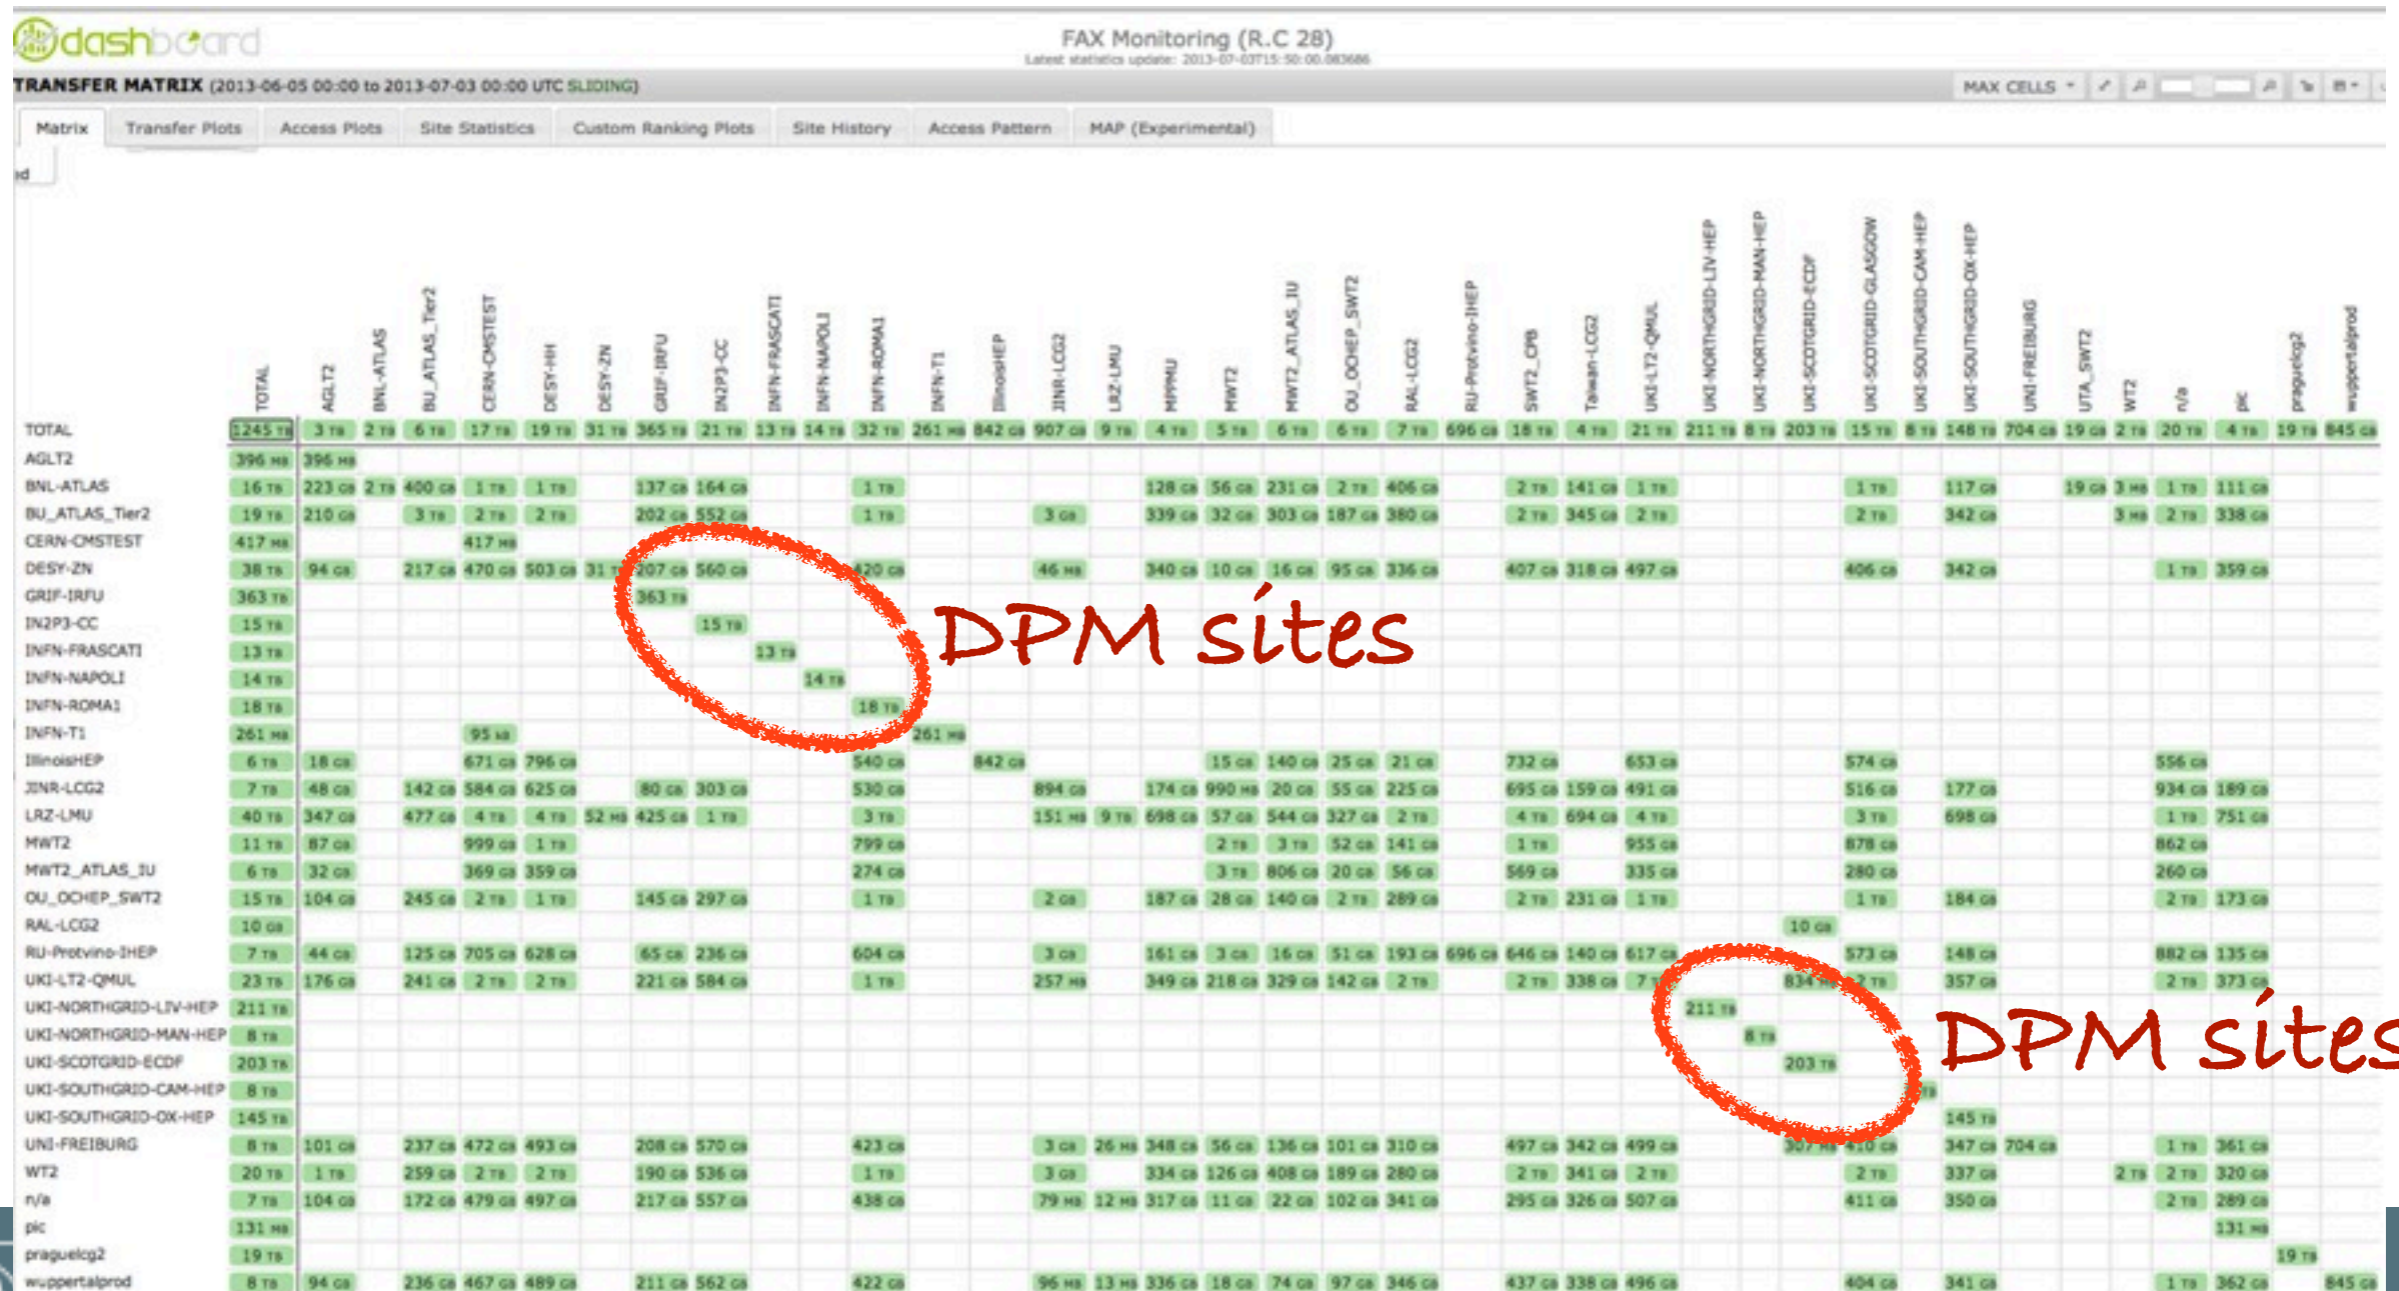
dashboard

FAX Monitoring (R.C 28)
Latest statistics update: 2013-07-03T15:50:00.083686

TRANSFER MATRIX (2013-06-05 00:00 to 2013-07-03 00:00 UTC SLIDING)

MAX CELLS

Matrix | Transfer Plots | Access Plots | Site Statistics | Custom Ranking Plots | Site History | Access Pattern | MAP (Experimental)

DPM sites

DPM sites

| | TOTAL | AGLT2 | BNL-ATLAS | BU_ATLAS_Tier2 | CERN-CMSTEST | DESY-HH | DESY-ZN | GRIF-IRFU | IN2P3-CC | INFN-FRASCATI | INFN-NAPOLI | INFN-ROMA1 | INFN-T1 | IllinoisHEP | JINR-LCG2 | LRZ-LMU | MPPMU | MWT2 | MWT2_ATLAS_IU | OU_OCHEP_SWT2 | RAL-LCG2 | RU-Protvino-IHEP | SWT2_CPB | Taiwan-LCG2 | UKI-LT2-QMUL | UKI-NORTHGRID-LIV-HEP | UKI-NORTHGRID-MAN-HEP | UKI-SCOTGRID-ECDF | UKI-SCOTGRID-GLASGOW | UKI-SOUTHGRID-CAM-HEP | UKI-SOUTHGRID-OX-HEP | UNI-FREIBURG | UTA_SWT2 | WT2 | n/a | pic | praguelcg2 | wuppertalprod |
|---|---|---|---|---|---|---|---|---|---|---|---|---|---|---|---|---|---|---|---|---|---|---|---|---|---|---|---|---|---|---|---|---|---|---|---|---|---|---|
| TOTAL | 1245 TB | 3 TB | 2 TB | 6 TB | 17 TB | 19 TB | 31 TB | 365 TB | 21 TB | 13 TB | 14 TB | 32 TB | 261 MB | 842 GB | 907 GB | 9 TB | 4 TB | 5 TB | 6 TB | 6 TB | 7 TB | 696 GB | 18 TB | 4 TB | 21 TB | 211 TB | 8 TB | 203 TB | 15 TB | 8 TB | 148 TB | 704 GB | 19 GB | 2 TB | 20 TB | 4 TB | 19 TB | 845 GB |
| AGLT2 | 396 MB | 396 MB | | | | | | | | | | | | | | | | | | | | | | | | | | | | | | | | | | | | |
| BNL-ATLAS | 16 TB | 223 GB | 2 TB | 400 GB | 1 TB | 1 TB | | 137 GB | 164 GB | | | 1 TB | | | | | 128 GB | 56 GB | 231 GB | 2 TB | 406 GB | | 2 TB | 141 GB | 1 TB | | | | 1 TB | | 117 GB | | 19 GB | 3 MB | 1 TB | 111 GB | | |
| BU_ATLAS_Tier2 | 19 TB | 210 GB | | 3 TB | 2 TB | 2 TB | | 202 GB | 552 GB | | | 1 TB | | | 3 GB | | 339 GB | 32 GB | 303 GB | 187 GB | 380 GB | | 2 TB | 345 GB | 2 TB | | | | 2 TB | | 342 GB | | | 3 MB | 2 TB | 338 GB | | |
| CERN-CMSTEST | 417 MB | | | | 417 MB | | | | | | | | | | | | | | | | | | | | | | | | | | | | | | | | | |
| DESY-ZN | 38 TB | 94 GB | | 217 GB | 470 GB | 503 GB | 31 TB | 207 GB | 560 GB | | | 420 GB | | | 46 MB | | 340 GB | 10 GB | 16 GB | 95 GB | 336 GB | | 407 GB | 318 GB | 497 GB | | | | 406 GB | | 342 GB | | | | 1 TB | 359 GB | | |
| GRIF-IRFU | 363 TB | | | | | | | 363 TB | | | | | | | | | | | | | | | | | | | | | | | | | | | | | | |
| IN2P3-CC | 15 TB | | | | | | | | 15 TB | | | | | | | | | | | | | | | | | | | | | | | | | | | | | |
| INFN-FRASCATI | 13 TB | | | | | | | | | 13 TB | | | | | | | | | | | | | | | | | | | | | | | | | | | | |
| INFN-NAPOLI | 14 TB | | | | | | | | | | 14 TB | | | | | | | | | | | | | | | | | | | | | | | | | | | |
| INFN-ROMA1 | 18 TB | | | | | | | | | | | 18 TB | | | | | | | | | | | | | | | | | | | | | | | | | | |
| INFN-T1 | 261 MB | | | | 95 MB | | | | | | | | 261 MB | | | | | | | | | | | | | | | | | | | | | | | | | |
| IllinoisHEP | 6 TB | 18 GB | | | 671 GB | 796 GB | | | | | | 540 GB | | 842 GB | | | | 15 GB | 140 GB | 25 GB | 21 GB | | 732 GB | | 653 GB | | | | 574 GB | | | | | | 556 GB | | | |
| JINR-LCG2 | 7 TB | 48 GB | | 142 GB | 584 GB | 625 GB | | 80 GB | 303 GB | | | 530 GB | | | 894 GB | | 174 GB | 990 MB | 20 GB | 55 GB | 225 GB | | 695 GB | 159 GB | 491 GB | | | | 516 GB | | 177 GB | | | | 934 GB | 189 GB | | |
| LRZ-LMU | 40 TB | 347 GB | | 477 GB | 4 TB | 4 TB | 52 MB | 425 GB | 1 TB | | | 3 TB | | | 151 MB | 9 TB | 698 GB | 57 GB | 544 GB | 327 GB | 2 TB | | 4 TB | 694 GB | 4 TB | | | | 3 TB | | 698 GB | | | | 1 TB | 751 GB | | |
| MWT2 | 11 TB | 87 GB | | | 999 GB | 1 TB | | | | | | 799 GB | | | | | | 2 TB | 3 TB | 52 GB | 141 GB | | 1 TB | | 955 GB | | | | 878 GB | | | | | | 862 GB | | | |
| MWT2_ATLAS_IU | 6 TB | 32 GB | | | 369 GB | 359 GB | | | | | | 274 GB | | | | | | 3 TB | 806 GB | 20 GB | 56 GB | | 569 GB | | 335 GB | | | | 280 GB | | | | | | 260 GB | | | |
| OU_OCHEP_SWT2 | 15 TB | 104 GB | | 245 GB | 2 TB | 1 TB | | 145 GB | 297 GB | | | 1 TB | | | 2 GB | | 187 GB | 28 GB | 140 GB | 2 TB | 289 GB | | 2 TB | 231 GB | 1 TB | | | | 1 TB | | 184 GB | | | | 2 TB | 173 GB | | |
| RAL-LCG2 | 10 GB | | | | | | | | | | | | | | | | | | | | | | | | | | | 10 GB | | | | | | | | | | |
| RU-Protvino-IHEP | 7 TB | 44 GB | | 125 GB | 705 GB | 628 GB | | 65 GB | 236 GB | | | 604 GB | | | 3 GB | | 161 GB | 3 GB | 16 GB | 51 GB | 193 GB | 696 GB | 646 GB | 140 GB | 617 GB | | | | 573 GB | | 148 GB | | | | 882 GB | 135 GB | | |
| UKI-LT2-QMUL | 23 TB | 176 GB | | 241 GB | 2 TB | 2 TB | | 221 GB | 584 GB | | | 1 TB | | | 257 MB | | 349 GB | 218 GB | 329 GB | 142 GB | 2 TB | | 2 TB | 338 GB | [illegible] | | | 834 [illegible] | 2 TB | | 357 GB | | | | 2 TB | 373 GB | | |
| UKI-NORTHGRID-LIV-HEP | 211 TB | | | | | | | | | | | | | | | | | | | | | | | | | 211 TB | | | | | | | | | | | | |
| UKI-NORTHGRID-MAN-HEP | 8 TB | | | | | | | | | | | | | | | | | | | | | | | | | | 8 TB | | | | | | | | | | | |
| UKI-SCOTGRID-ECDF | 203 TB | | | | | | | | | | | | | | | | | | | | | | | | | | | 203 TB | | | | | | | | | | |
| UKI-SOUTHGRID-CAM-HEP | 8 TB | | | | | | | | | | | | | | | | | | | | | | | | | | | | | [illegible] | | | | | | | | |
| UKI-SOUTHGRID-OX-HEP | 145 TB | | | | | | | | | | | | | | | | | | | | | | | | | | | | | | 145 TB | | | | | | | |
| UNI-FREIBURG | 8 TB | 101 GB | | 237 GB | 472 GB | 493 GB | | 208 GB | 570 GB | | | 423 GB | | | 3 GB | 26 MB | 348 GB | 56 GB | 136 GB | 101 GB | 310 GB | | 497 GB | 342 GB | 499 GB | | | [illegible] | 410 GB | | 347 GB | 704 GB | | | 1 TB | 361 GB | | |
| WT2 | 20 TB | 1 TB | | 259 GB | 2 TB | 2 TB | | 190 GB | 536 GB | | | 1 TB | | | 3 GB | | 334 GB | 126 GB | 408 GB | 189 GB | 280 GB | | 2 TB | 341 GB | 2 TB | | | | 2 TB | | 337 GB | | | 2 TB | 2 TB | 320 GB | | |
| n/a | 7 TB | 104 GB | | 172 GB | 479 GB | 497 GB | | 217 GB | 557 GB | | | 438 GB | | | 79 MB | 12 MB | 317 GB | 11 GB | 22 GB | 102 GB | 341 GB | | 295 GB | 326 GB | 507 GB | | | | 411 GB | | 350 GB | | | | 2 TB | 289 GB | | |
| pic | 131 MB | | | | | | | | | | | | | | | | | | | | | | | | | | | | | | | | | | | 131 MB | | |
| praguelcg2 | 19 TB | | | | | | | | | | | | | | | | | | | | | | | | | | | | | | | | | | | | 19 TB | |
| wuppertalprod | 8 TB | 94 GB | | 236 GB | 467 GB | 489 GB | | 211 GB | 562 GB | | | 422 GB | | | 96 MB | 13 MB | 336 GB | 18 GB | 74 GB | 97 GB | 346 GB | | 437 GB | 338 GB | 496 GB | | | | 404 GB | | 341 GB | | | | 1 TB | 362 GB | | 845 GB |